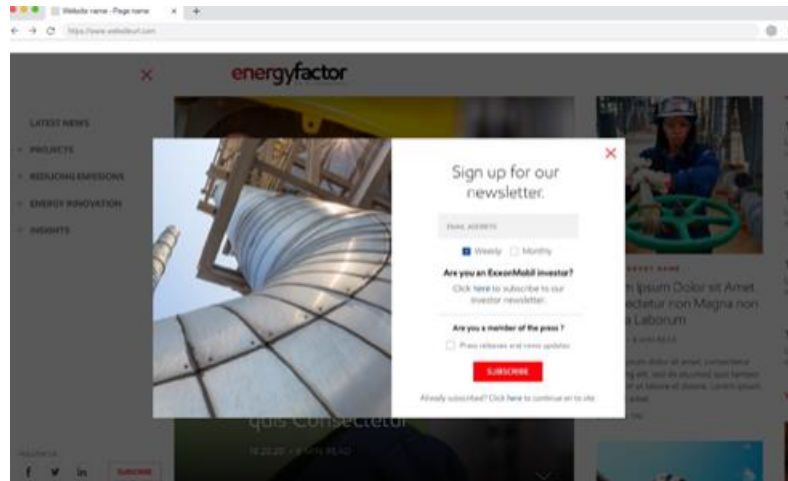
Website name - Page name

https://www.websiteurl.com

energyfactor

LATEST NEWS
PROJECTS
REDUCING EMISSIONS
ENERGY INNOVATION
INSIGHTS

Sign up for our newsletter.

EMAIL ADDRESS

Weekly Monthly

Are you an ExxonMobil investor?

Click here to subscribe to our investor newsletter.

Are you a member of the press ?

Press releases and news updates

SUBSCRIBE

Already subscribed? Click here to continue on to site

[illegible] Ipsum Dolor sit Amet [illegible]ectatur non Magna non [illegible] Laborum

quis Consectetur

FOLLOW US

SUBSCRIBE